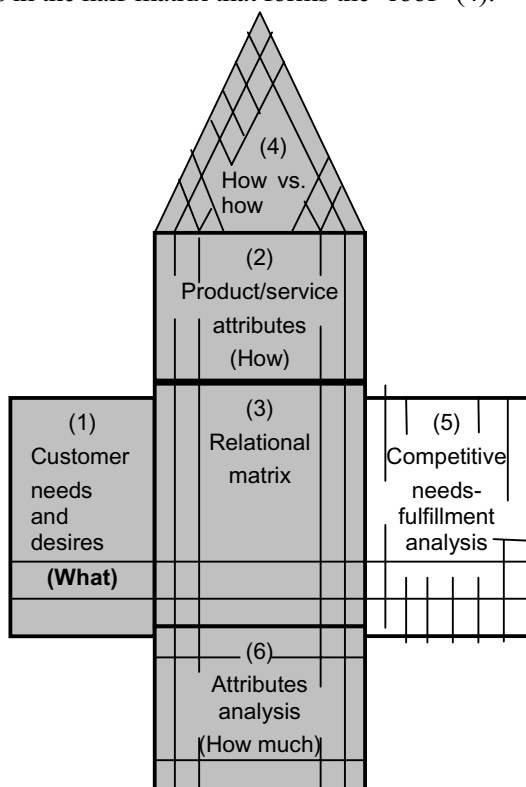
s in the half-matrix that forms the "roof" (4).

(4)
How vs. how

(2)
Product/service attributes
(How)

(1)
Customer needs and desires
(What)

(3)
Relational matrix

(5)
Competitive needs-fulfillment analysis

(6)
Attributes analysis
(How much)